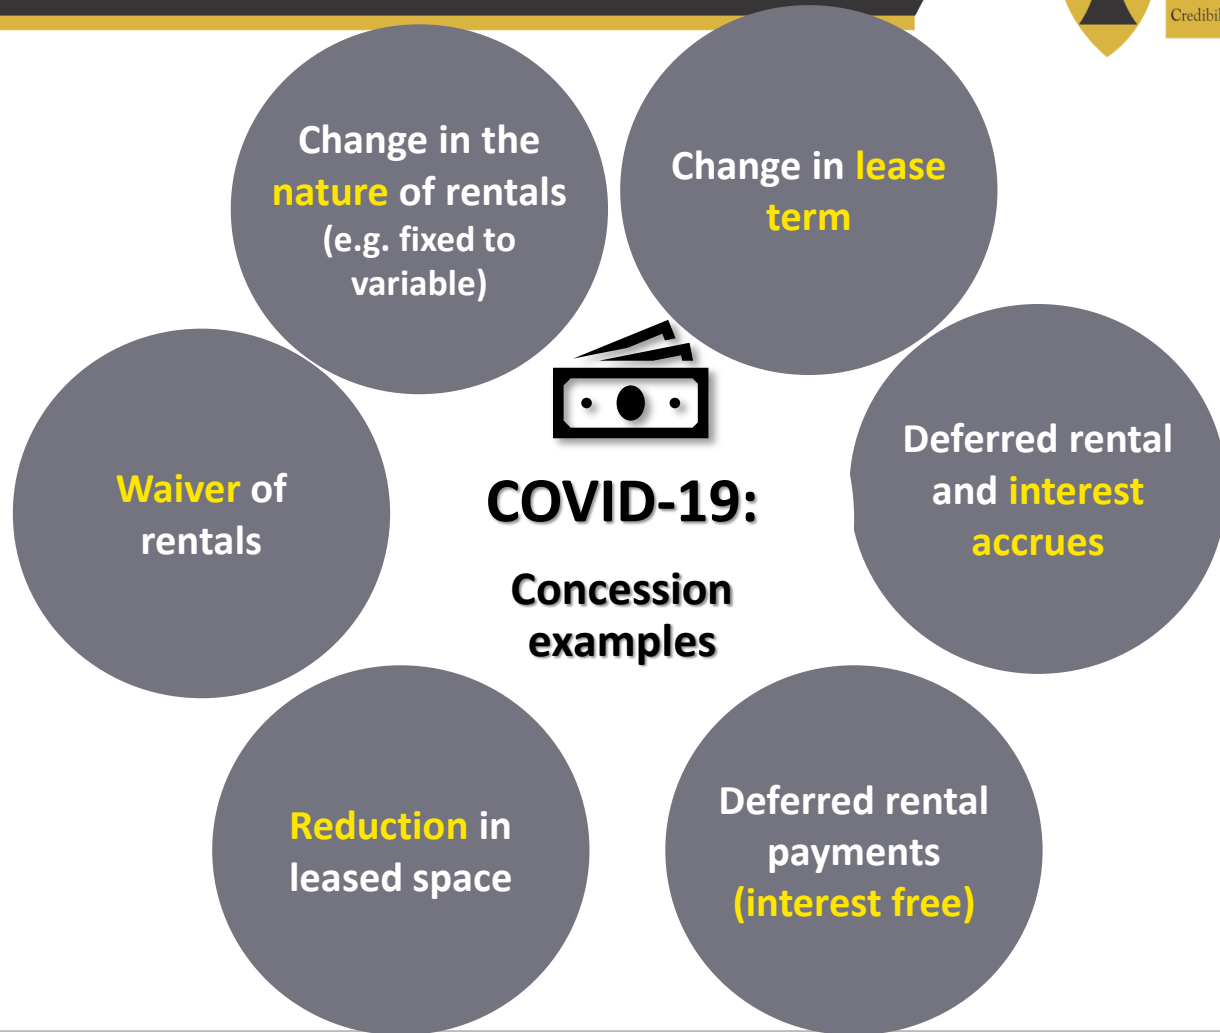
Credibil

Change in the nature of rentals (e.g. fixed to variable)

Change in lease term

Waiver of rentals

COVID-19:

Concession examples

Deferred rental and interest accrues

Reduction in leased space

Deferred rental payments (interest free)